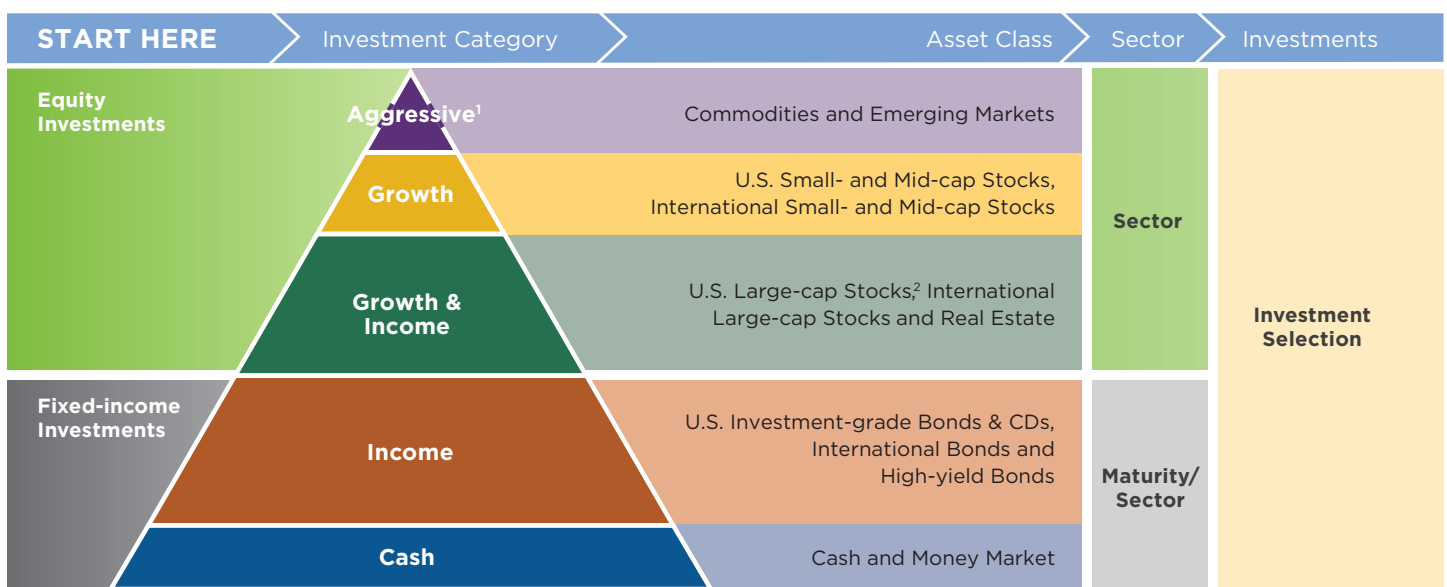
START HERE | Investment Category | Asset Class | Sector | Investments

Equity Investments

Aggressive$^1$ | Commodities and Emerging Markets

Growth | U.S. Small- and Mid-cap Stocks, International Small- and Mid-cap Stocks

Growth & Income | U.S. Large-cap Stocks,$^2$ International Large-cap Stocks and Real Estate

Sector

Fixed-income Investments

Income | U.S. Investment-grade Bonds & CDs, International Bonds and High-yield Bonds

Cash | Cash and Money Market

Maturity/ Sector

Investment Selection